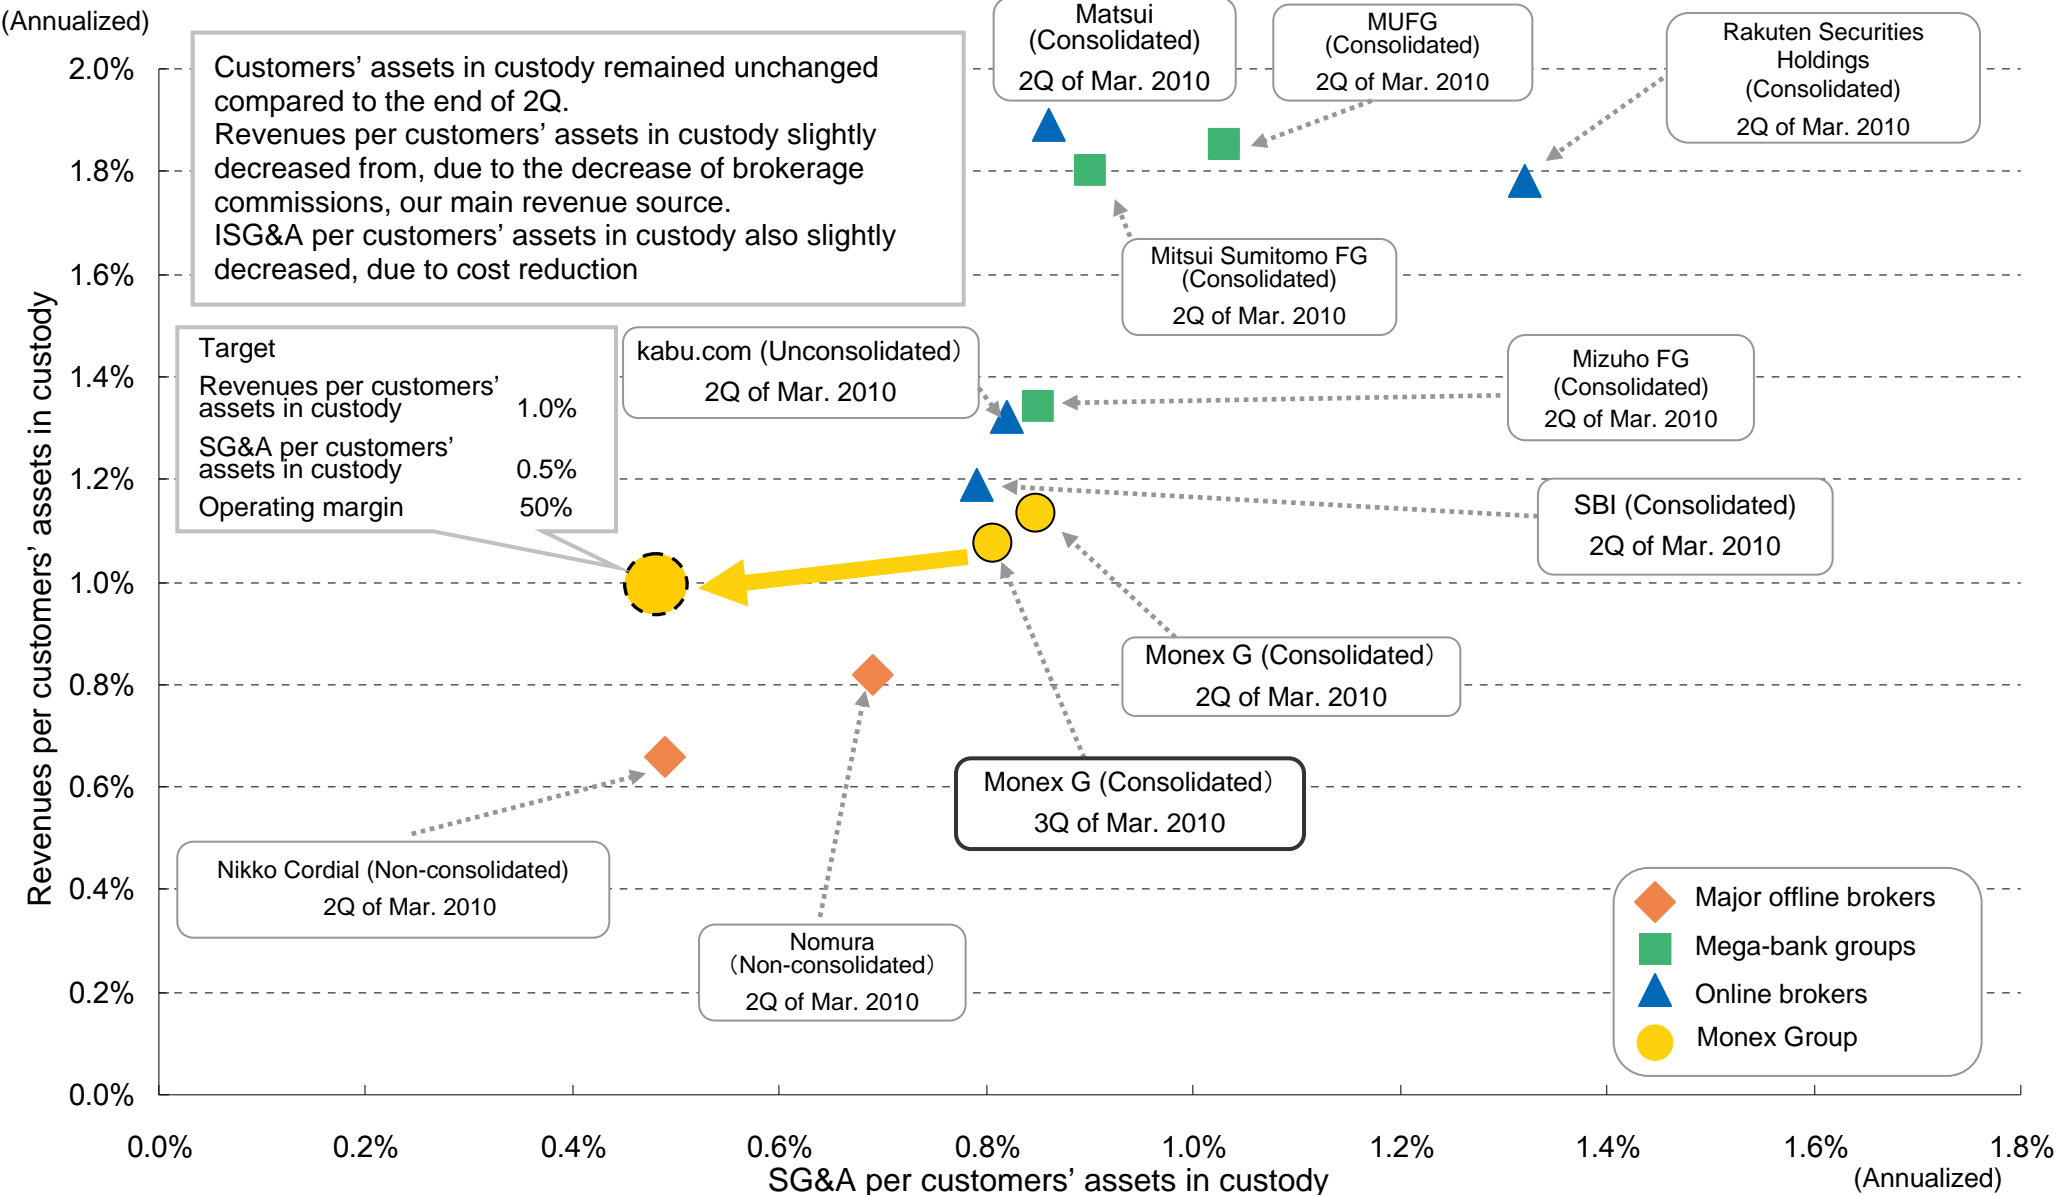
(Annualized)

Customers' assets in custody remained unchanged compared to the end of 2Q.
Revenues per customers' assets in custody slightly decreased from, due to the decrease of brokerage commissions, our main revenue source.
ISG&A per customers' assets in custody also slightly decreased, due to cost reduction

Matsui (Consolidated)
2Q of Mar. 2010

MUFG (Consolidated)
2Q of Mar. 2010

Rakuten Securities Holdings (Consolidated)
2Q of Mar. 2010

Mitsui Sumitomo FG (Consolidated)
2Q of Mar. 2010

Target
Revenues per customers' assets in custody 1.0%
SG&A per customers' assets in custody 0.5%
Operating margin 50%

kabu.com (Unconsolidated)
2Q of Mar. 2010

Mizuho FG (Consolidated)
2Q of Mar. 2010

SBI (Consolidated)
2Q of Mar. 2010

Monex G (Consolidated)
2Q of Mar. 2010

Monex G (Consolidated)
3Q of Mar. 2010

Nikko Cordial (Non-consolidated)
2Q of Mar. 2010

Nomura (Non-consolidated)
2Q of Mar. 2010

Major offline brokers
Mega-bank groups
Online brokers
Monex Group

2.0%
1.8%
1.6%
1.4%
1.2%
1.0%
0.8%
0.6%
0.4%
0.2%
0.0%

Revenues per customers' assets in custody

0.0% 0.2% 0.4% 0.6% 0.8% 1.0% 1.2% 1.4% 1.6% 1.8%
SG&A per customers' assets in custody
(Annualized)